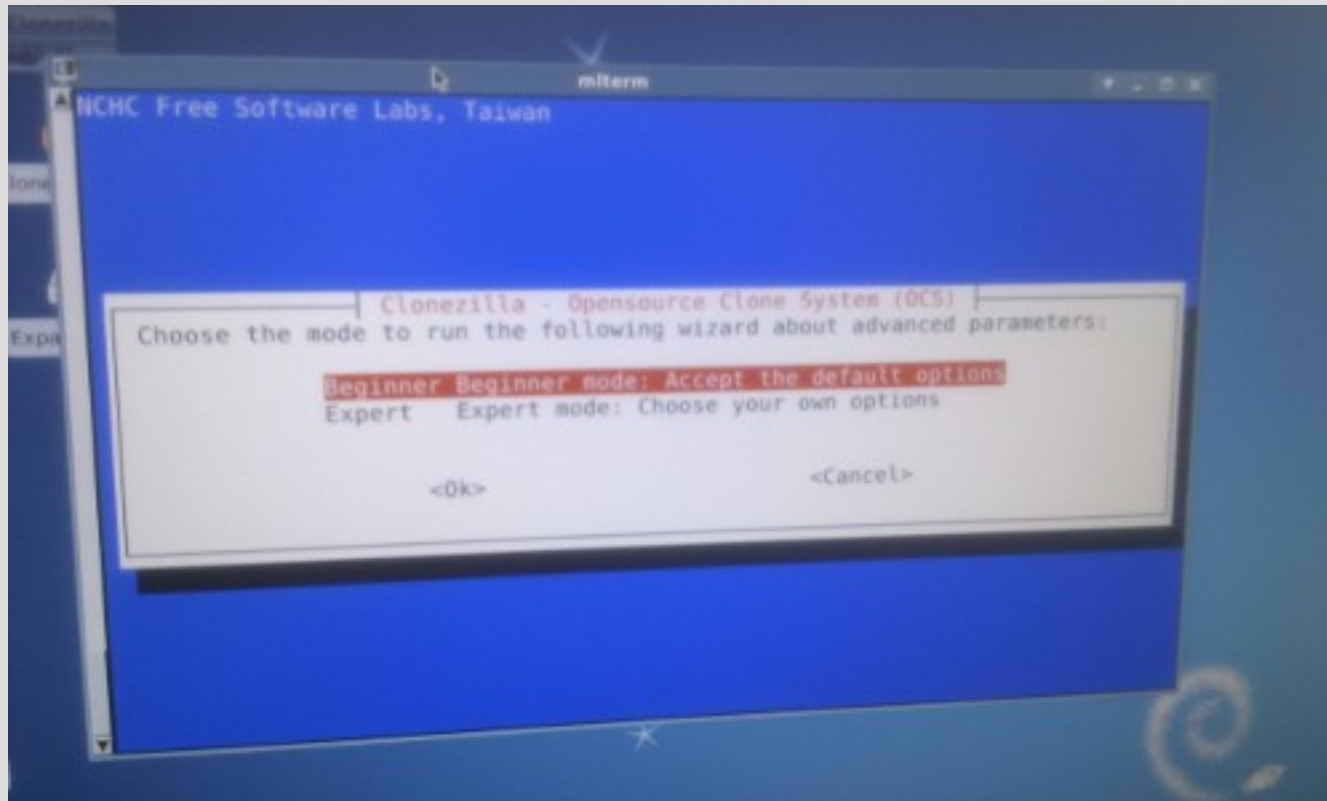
mlterm

NCHC Free Software Labs, Taiwan

Clonezilla - Opensource Clone System (OCS)

Choose the mode to run the following wizard about advanced parameters:

Beginner Beginner mode: Accept the default options
Expert Expert mode: Choose your own options

<Ok> <Cancel>

Clone

Expa